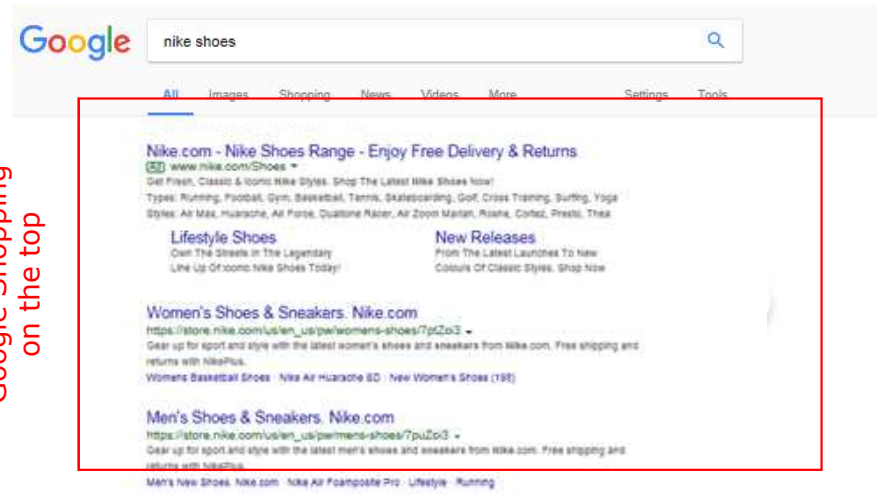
Google

nike shoes

All Images Shopping News Videos More Settings Tools

Nike.com - Nike Shoes Range - Enjoy Free Delivery & Returns
Ad www.nike.com/Shoes
Get Fresh, Classic & Iconic Nike Styles. Shop The Latest Nike Shoes Now!
Types: Running, Football, Gym, Basketball, Tennis, Skateboarding, Golf, Cross Training, Surfing, Yoga
Styles: Air Max, Huarache, Air Force, Dualtone Racer, Air Zoom Mariah, Roshe, Cortez, Presto, Thea

Lifestyle Shoes
Own The Streets In The Legendary Line Up Of Iconic Nike Shoes Today!

New Releases
From The Latest Launches To New Colours Of Classic Styles. Shop Now

Women's Shoes & Sneakers. Nike.com
https://store.nike.com/us/en_us/pw/womens-shoes/7ptZoi3
Gear up for sport and style with the latest women's shoes and sneakers from Nike.com. Free shipping and returns with NikePlus.
Womens Basketball Shoes · Nike Air Huarache SD · New Women's Shoes (198)

Men's Shoes & Sneakers. Nike.com
https://store.nike.com/us/en_us/pw/mens-shoes/7puZoi3
Gear up for sport and style with the latest men's shoes and sneakers from Nike.com. Free shipping and returns with NikePlus.
Men's New Shoes. Nike.com · Nike Air Foamposite Pro · Lifestyle · Running

Google Shopping on the top